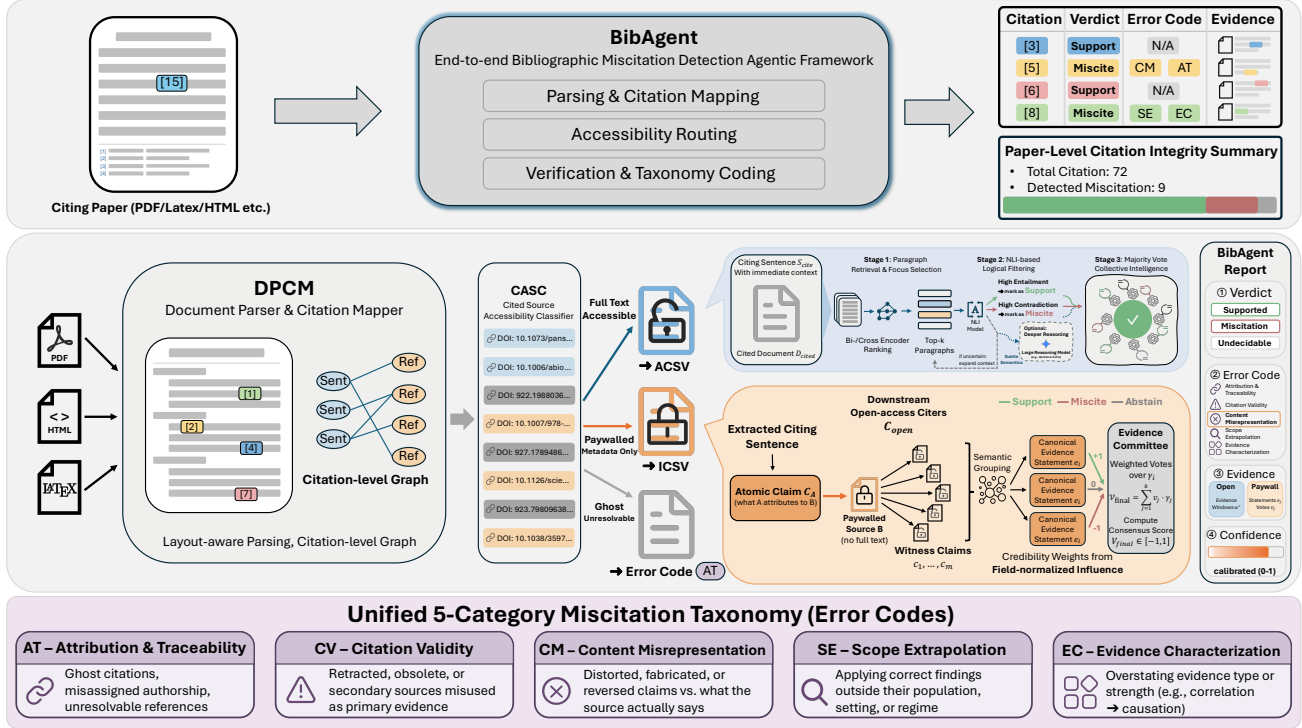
[15]

[1]
[2]
[3]
[4]

Citing Paper (PDF/Latex/HTML etc.)

BibAgent
End-to-end Bibliographic Miscitation Detection Agentic Framework
Parsing & Citation Mapping
Accessibility Routing
Verification & Taxonomy Coding

| Citation | Verdict | Error Code | Evidence |
|---|---|---|---|
| [3] | Support | N/A | |
| [5] | Miscite | CM AT | |
| [6] | Support | N/A | |
| [8] | Miscite | SE EC | |

Paper-Level Citation Integrity Summary
• Total Citation: 72
• Detected Miscitation: 9

PDF
< >
HTML
LaTeX

DPCM
Document Parser & Citation Mapper
[1]
[2]
[4]
[7]
Sent
Sent
Sent
Ref
Ref
Ref
Ref
Citation-level Graph
Layout-aware Parsing, Citation-level Graph

CASC
Cited Source Accessibility Classifier
DOI: 10.1073/pans...
DOI: 10.1006/abio...
DOI: 922.1988036...
DOI: 10.1007/978-...
DOI: 927.1789486...
DOI: 10.1126/scie...
DOI: 923.79809638...
DOI: 10.1038/3597...

Full Text Accessible
➜ ACSV
Paywalled Metadata Only
➜ ICSV
Ghost Unresolvable
➜ Error Code AT

Citing Sentence $S_{cite}$ With immediate context
Cited Document $D_{cited}$
Stage 1: Paragraph Retrieval & Focus Selection
Bi-/Cross Encoder Ranking
Top-k Paragraphs
Stage 2: NLI-based Logical Filtering
NLI Model
High Entailment → mark as Support
High Contradiction → mark as Miscite
Optional: Deeper Reasoning
Large Reasoning Model
If uncertain: expand context
Subtle Semantics
Stage 3: Majority Vote Collective Intelligence

Extracted Citing Sentence
Atomic Claim $C_A$ (what A attributes to B)
Paywalled Source B (no full text)
Downstream Open-access Citers $C_{open}$
— Support — Miscite — Abstain
Witness Claims $c_1, ..., c_m$
Semantic Grouping
Canonical Evidence Statement $e_1$
Canonical Evidence Statement $e_j$
Canonical Evidence Statement $e_k$
+1
0
-1
Credibility Weights from Field-normalized Influence
Evidence Committee
Weighted Votes over $\gamma_i$
$v_{final} = \sum_{j=1}^{k} v_j \cdot \gamma_i$
Compute Consensus Score $V_{final} \in [-1,1]$

BibAgent Report
① Verdict
Supported
Miscitation
Undecidable
② Error Code
Attribution & Traceability
Citation Validity
Content Misrepresentation
Scope Extrapolation
Evidence Characterization
③ Evidence
Open
Evidence Windows
Paywall
Statements $e_j$ Votes $v_j$
④ Confidence
calibrated (0-1)

Unified 5-Category Miscitation Taxonomy (Error Codes)
AT – Attribution & Traceability
Ghost citations, misassigned authorship, unresolvable references
CV – Citation Validity
Retracted, obsolete, or secondary sources misused as primary evidence
CM – Content Misrepresentation
Distorted, fabricated, or reversed claims vs. what the source actually says
SE – Scope Extrapolation
Applying correct findings outside their population, setting, or regime
EC – Evidence Characterization
Overstating evidence type or strength (e.g., correlation ➜ causation)